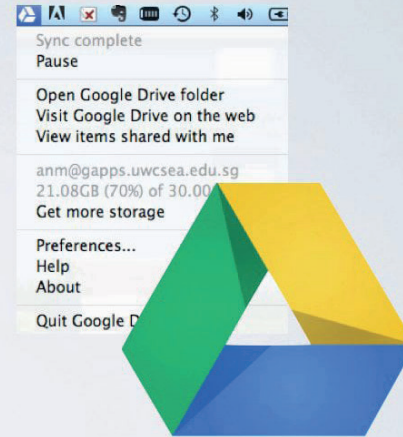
Sync complete
Pause

Open Google Drive folder
Visit Google Drive on the web
View items shared with me

anm@gapps.uwcsea.edu.sg
21.08GB (70%) of 30.00 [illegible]
Get more storage

Preferences...
Help
About

Quit Google D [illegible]